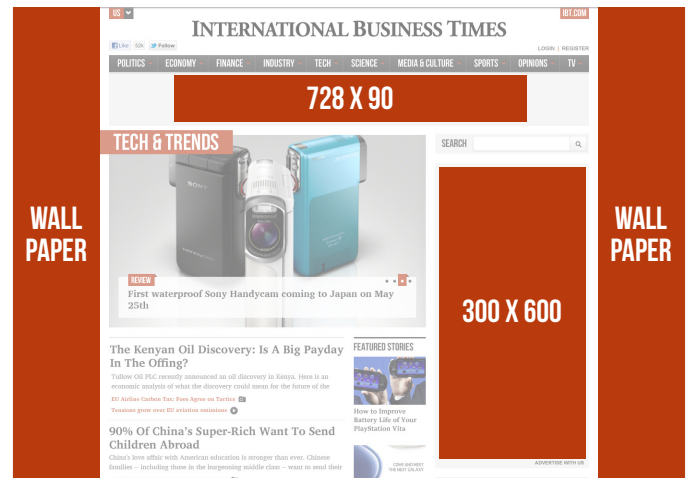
WALL PAPER

US

INTERNATIONAL BUSINESS TIMES

IBT.COM

Like 50k Follow

LOGIN | REGISTER

POLITICS ECONOMY FINANCE INDUSTRY TECH SCIENCE MEDIA & CULTURE SPORTS OPINIONS TV

728 X 90

TECH & TRENDS

SONY

REVIEW

First waterproof Sony Handycam coming to Japan on May 25th

The Kenyan Oil Discovery: Is A Big Payday In The Offing?

Tullow Oil PLC recently announced an oil discovery in Kenya. Here is an economic analysis of what the discovery could mean for the future of the

EU Airline Carbon Tax: Foes Agree on Tactics

Tensions grow over EU aviation emissions

90% Of China's Super-Rich Want To Send Children Abroad

China's love affair with American education is stronger than ever. Chinese families – including those in the burgeoning middle class – want to send their

FEATURED STORIES

How to Improve Battery Life of Your PlayStation Vita

SEARCH

300 X 600

ADVERTISE WITH US

WALL PAPER